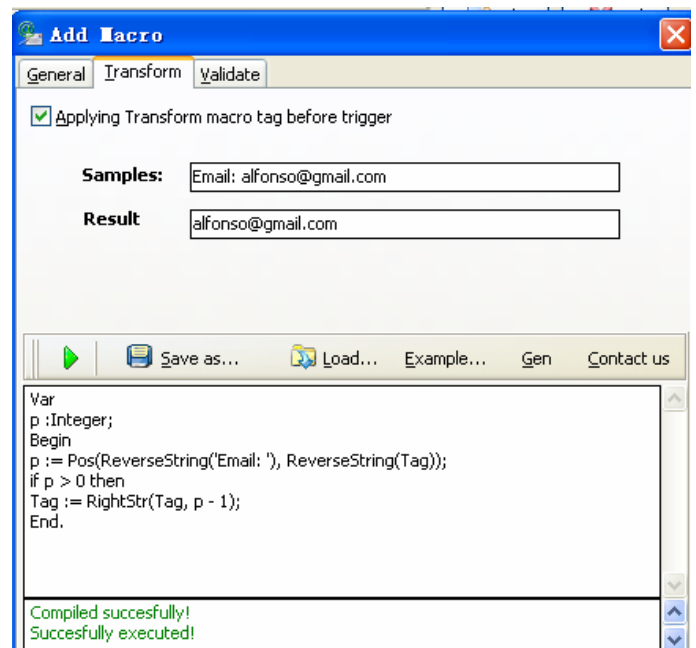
Add Macro

General | Transform | Validate

Applying Transform macro tag before trigger

Samples: Email: alfonso@gmail.com

Result alfonso@gmail.com

Save as... Load... Example... Gen Contact us

Var
p :Integer;
Begin
p := Pos(ReverseString('Email: '), ReverseString(Tag));
if p > 0 then
Tag := RightStr(Tag, p - 1);
End.

Compiled succesfully!
Succesfully executed!